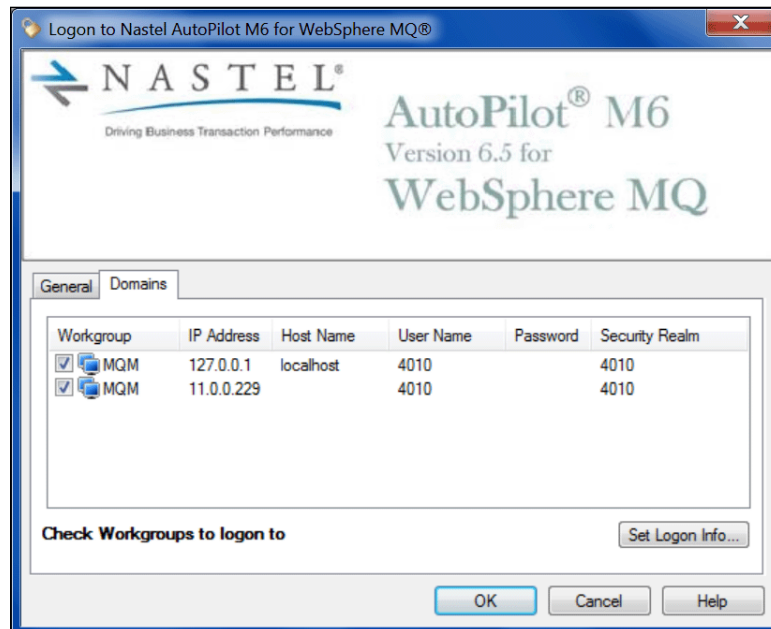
Logon to Nastel AutoPilot M6 for WebSphere MQ®

NASTEL®
Driving Business Transaction Performance

AutoPilot® M6
Version 6.5 for
WebSphere MQ

General | Domains

| Workgroup | IP Address | Host Name | User Name | Password | Security Realm |
|---|---|---|---|---|---|
| MQM | 127.0.0.1 | localhost | 4010 | | 4010 |
| MQM | 11.0.0.229 | | 4010 | | 4010 |

Check Workgroups to logon to

Set Logon Info...

OK
Cancel
Help